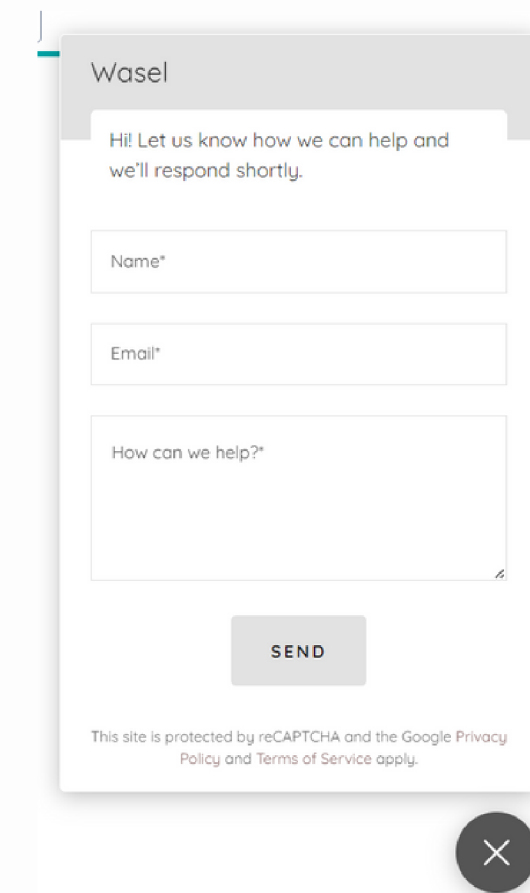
Wasel

Hi! Let us know how we can help and we'll respond shortly.

Name*

Email*

How can we help?*

SEND

This site is protected by reCAPTCHA and the Google Privacy Policy and Terms of Service apply.